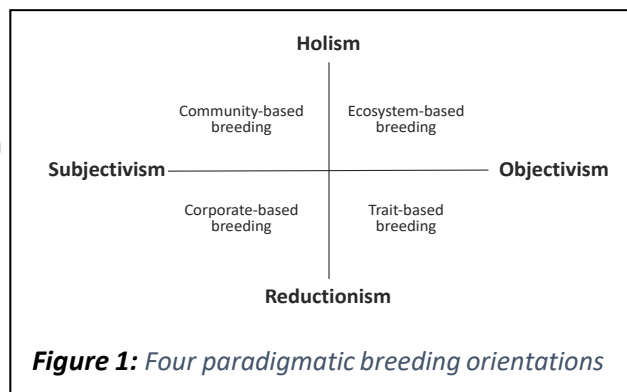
Holism

Community-based breeding

Ecosystem-based breeding

Subjectivism

Objectivism

Corporate-based breeding

Trait-based breeding

Reductionism

***Figure 1:*** *Four paradigmatic breeding orientations*